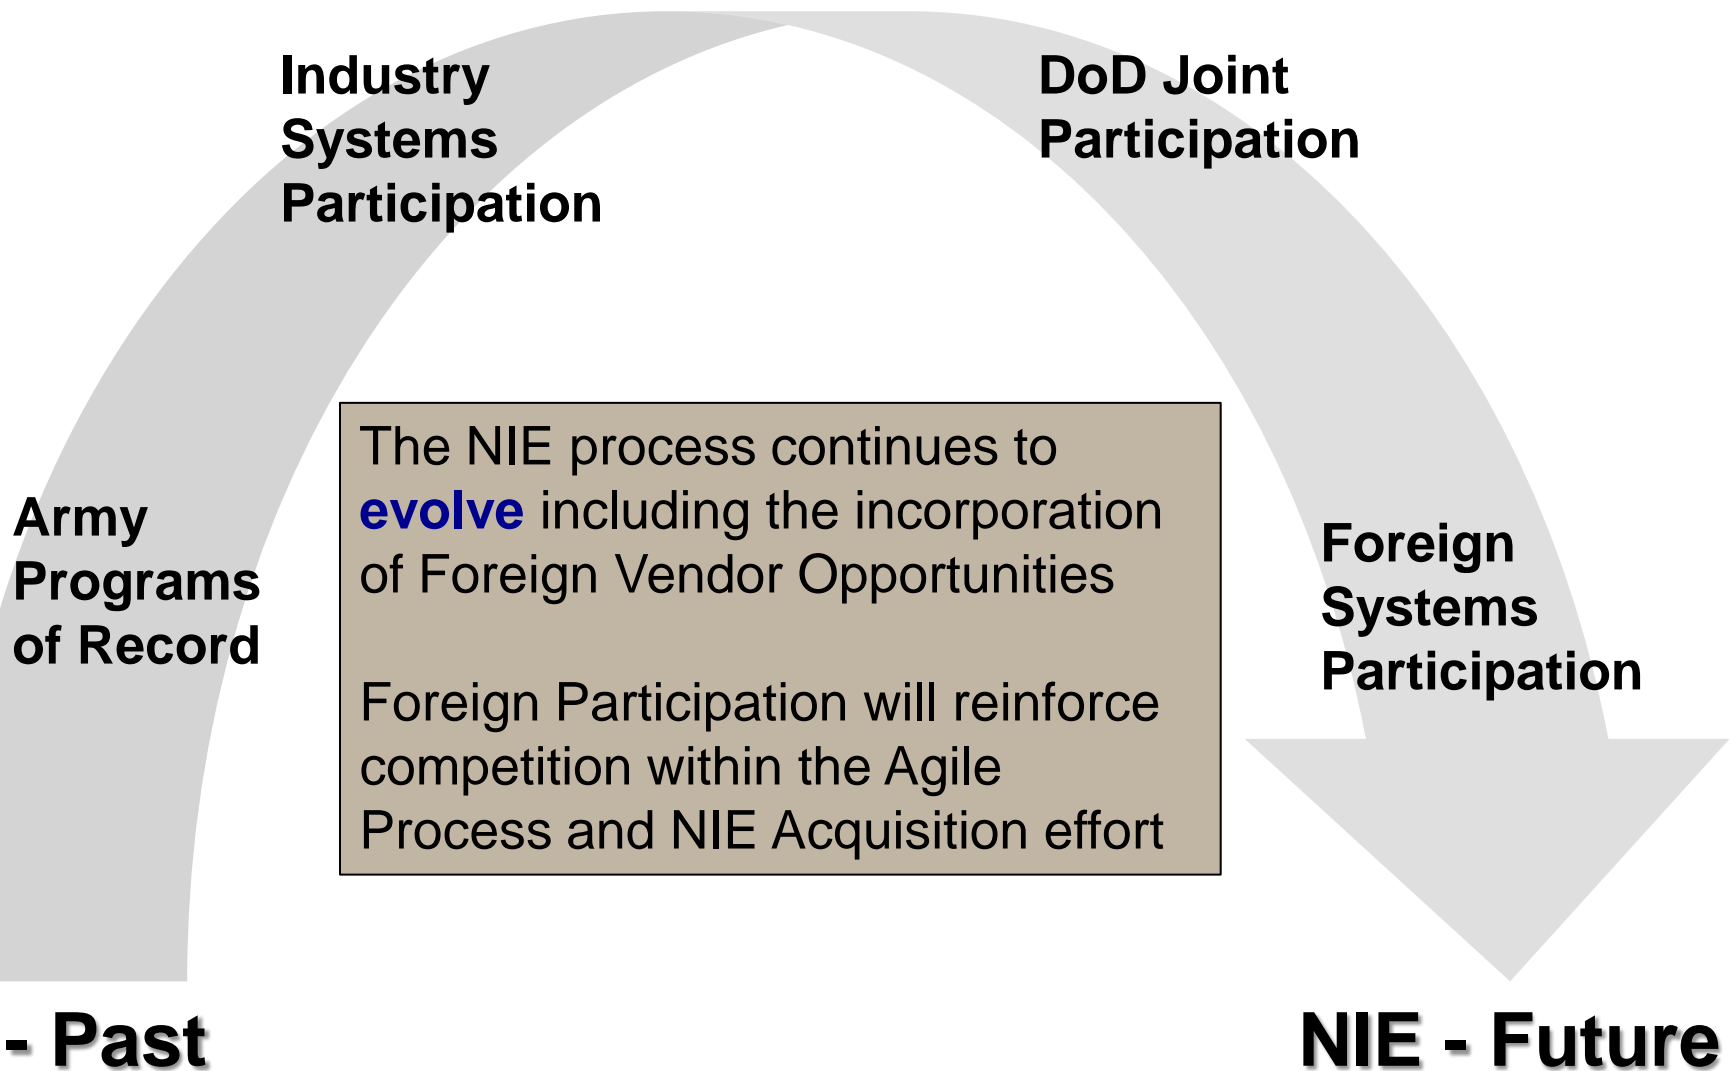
Industry Systems Participation

DoD Joint Participation

Army Programs of Record

The NIE process continues to evolve including the incorporation of Foreign Vendor Opportunities

Foreign Participation will reinforce competition within the Agile Process and NIE Acquisition effort

Foreign Systems Participation

- Past

NIE - Future